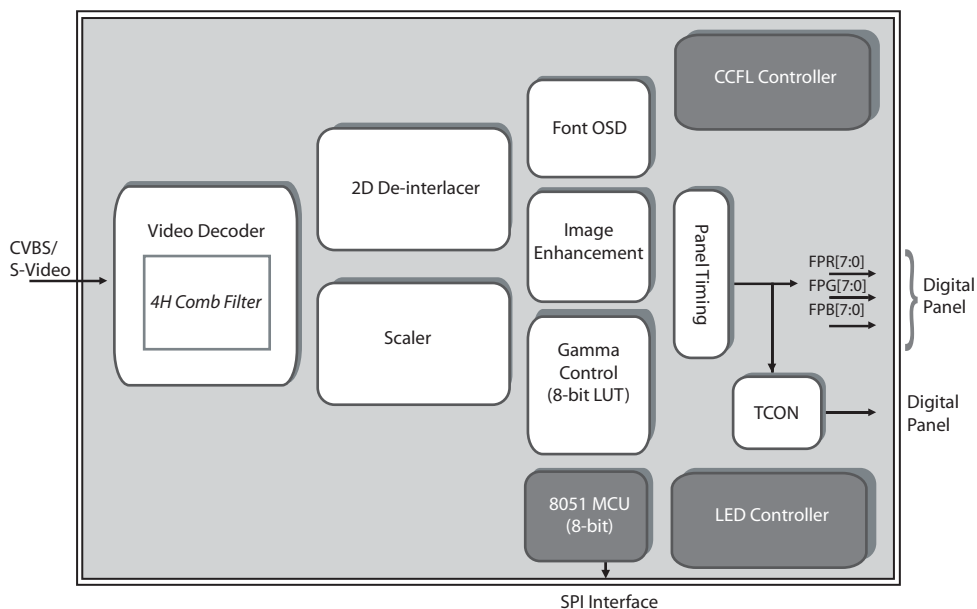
CCFL Controller

Font OSD

2D De-interlacer

Video Decoder

CVBS/
S-Video

4H Comb Filter

Image Enhancement

Panel Timing

FPR[7:0]
FPG[7:0]
FPB[7:0]

Digital Panel

Scaler

Gamma Control (8-bit LUT)

TCON

Digital Panel

8051 MCU (8-bit)

LED Controller

SPI Interface